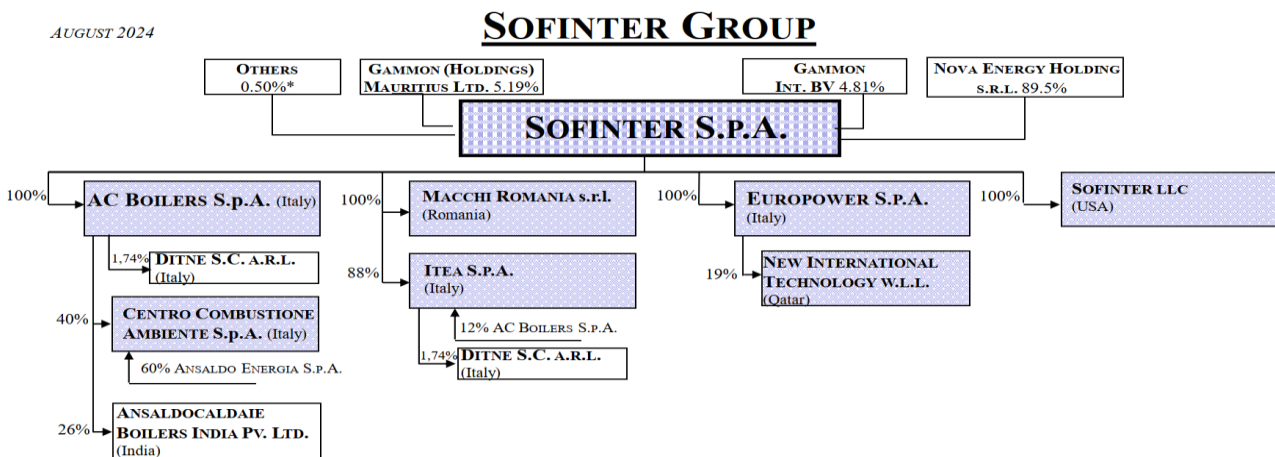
AUGUST 2024

SOFINTER GROUP

OTHERS
0.50%*

GAMMON (HOLDINGS)
MAURITIUS LTD. 5.19%

GAMMON
INT. BV 4.81%

NOVA ENERGY HOLDING
S.R.L. 89.5%

SOFINTER S.P.A.

100%
AC BOILERS S.p.A. (Italy)

1,74%
DITNE S.C. A.R.L.
(Italy)

40%
CENTRO COMBUSTIONE
AMBIENTE S.p.A. (Italy)

60% ANSALDO ENERGIA S.P.A.

26%
ANSALDOCALDAIE
BOILERS INDIA PV. LTD.
(India)

100%
MACCHI ROMANIA s.r.l.
(Romania)

88%
ITEA S.P.A.
(Italy)

12% AC BOILERS S.P.A.

1,74%
DITNE S.C. A.R.L.
(Italy)

100%
EUROPOWER S.P.A.
(Italy)

19%
NEW INTERNATIONAL
TECHNOLOGY W.L.L.
(Qatar)

100%
SOFINTER LLC
(USA)